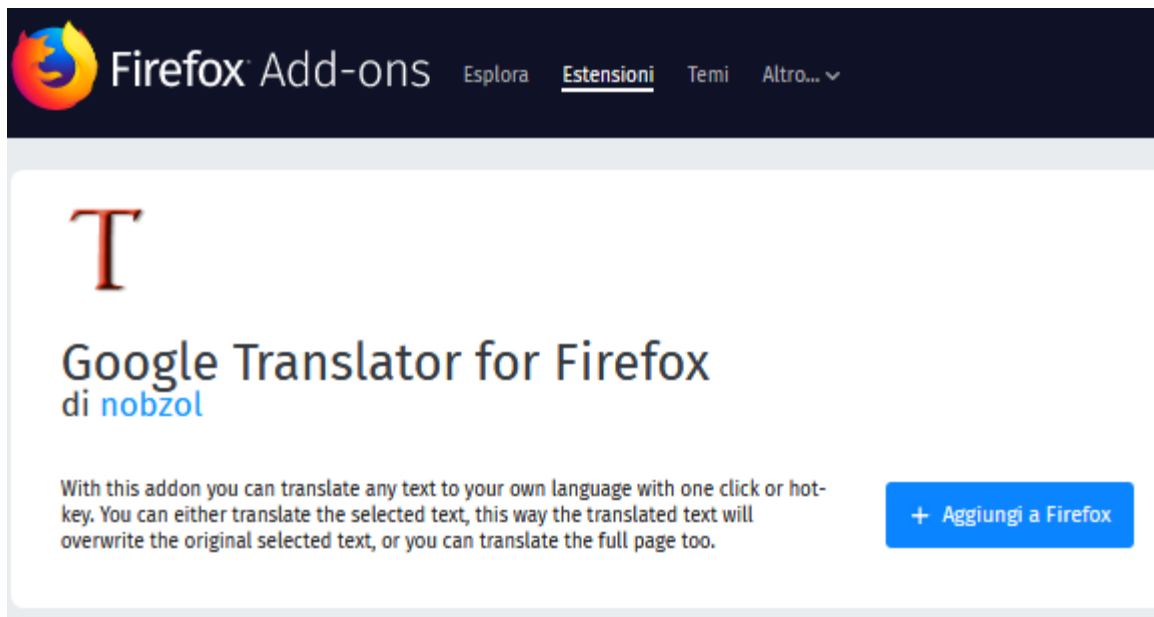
Firefox Add-ons Esplora Estensioni Temi Altro...

T

Google Translator for Firefox
di nobzol

With this addon you can translate any text to your own language with one click or hot-key. You can either translate the selected text, this way the translated text will overwrite the original selected text, or you can translate the full page too.

+ Aggiungi a Firefox